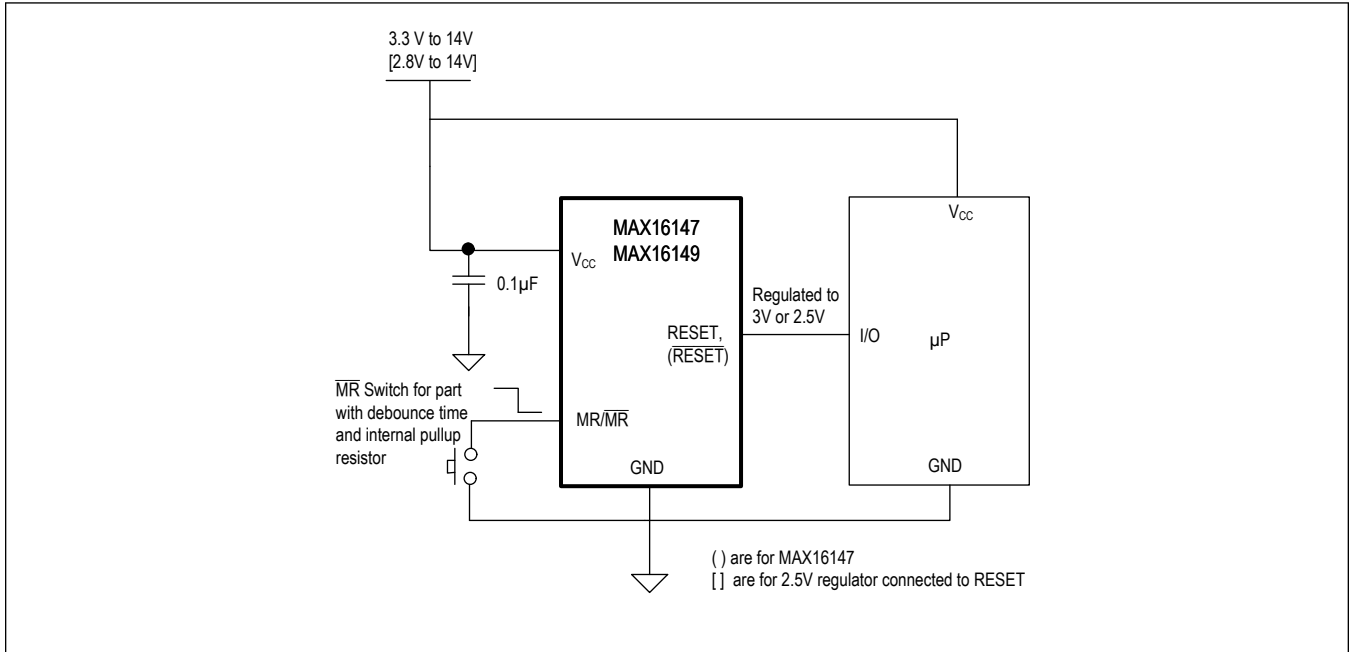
3.3 V to 14V
[2.8V to 14V]

MAX16147
MAX16149

$V_{CC}$

0.1µF

$V_{CC}$

Regulated to 3V or 2.5V

RESET,
($\overline{RESET}$)

I/O

µP

$\overline{MR}$ Switch for part with debounce time and internal pullup resistor

MR/$\overline{MR}$

GND

GND

( ) are for MAX16147
[ ] are for 2.5V regulator connected to RESET